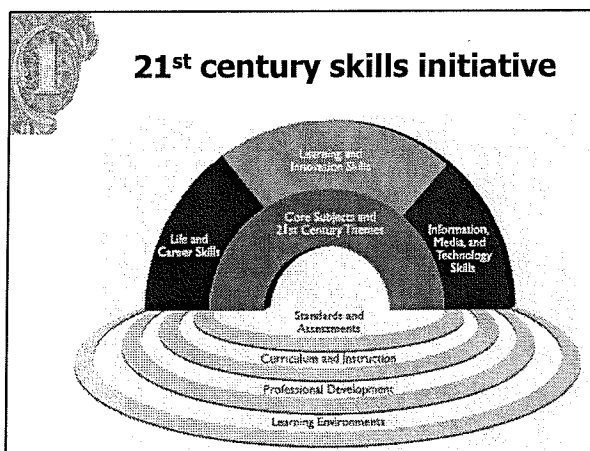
21$^{st}$ century skills initiative

Learning and Innovation Skills

Life and Career Skills

Core Subjects and 21st Century Themes

Information, Media, and Technology Skills

Standards and Assessments

Curriculum and Instruction

Professional Development

Learning Environments